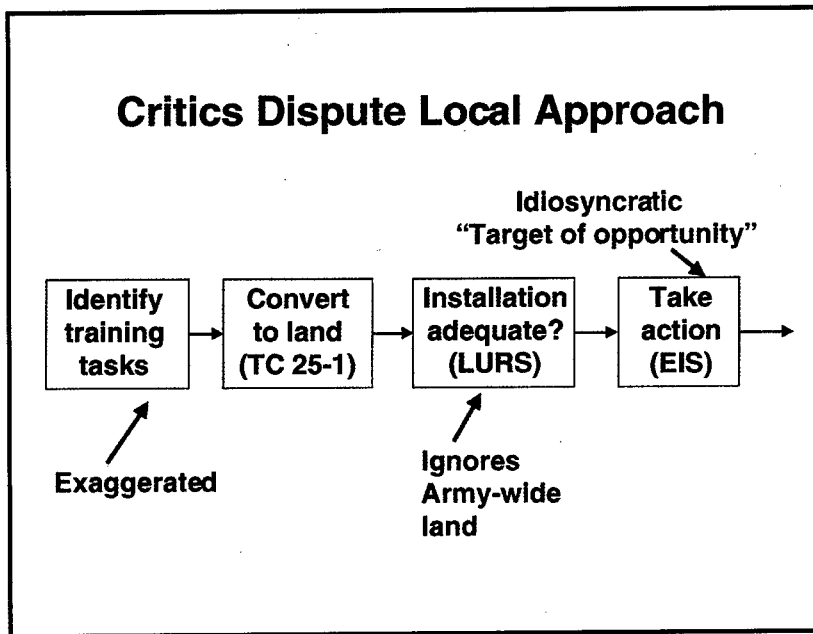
Critics Dispute Local Approach

Idiosyncratic "Target of opportunity"

Identify training tasks

Convert to land (TC 25-1)

Installation adequate? (LURS)

Take action (EIS)

Exaggerated

Ignores Army-wide land